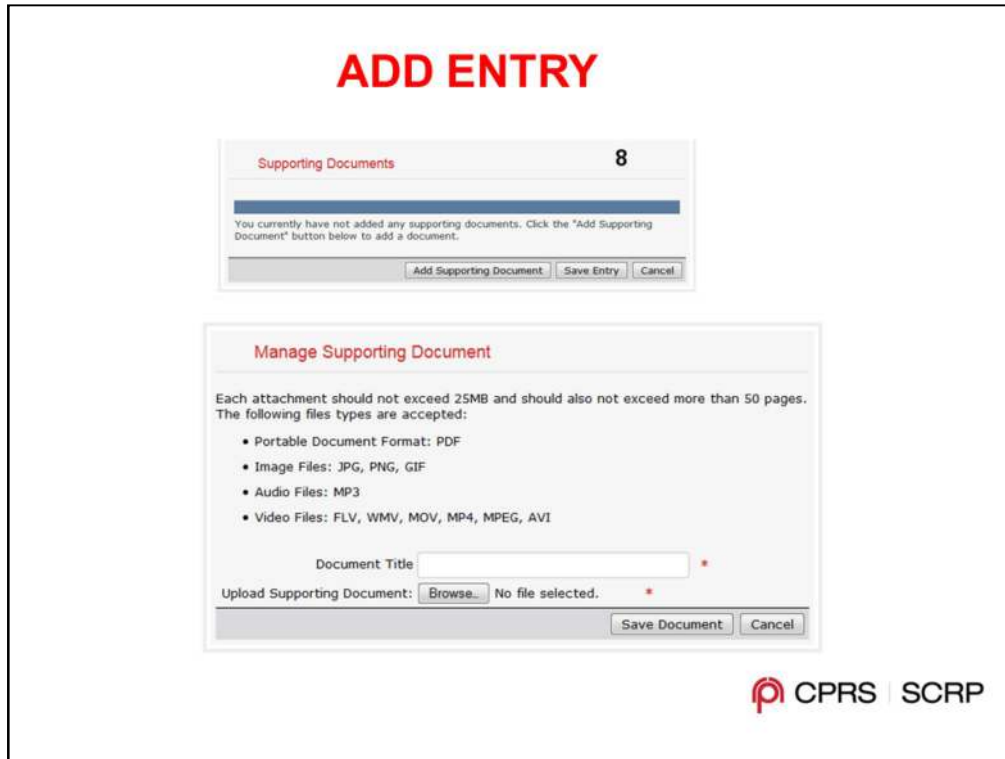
ADD ENTRY

Supporting Documents

8

You currently have not added any supporting documents. Click the "Add Supporting Document" button below to add a document.

Add Supporting Document | Save Entry | Cancel

Manage Supporting Document

Each attachment should not exceed 25MB and should also not exceed more than 50 pages. The following files types are accepted:

• Portable Document Format: PDF
• Image Files: JPG, PNG, GIF
• Audio Files: MP3
• Video Files: FLV, WMV, MOV, MP4, MPEG, AVI

Document Title *

Upload Supporting Document: Browse.. No file selected. *

Save Document | Cancel

CPRS | SCRP